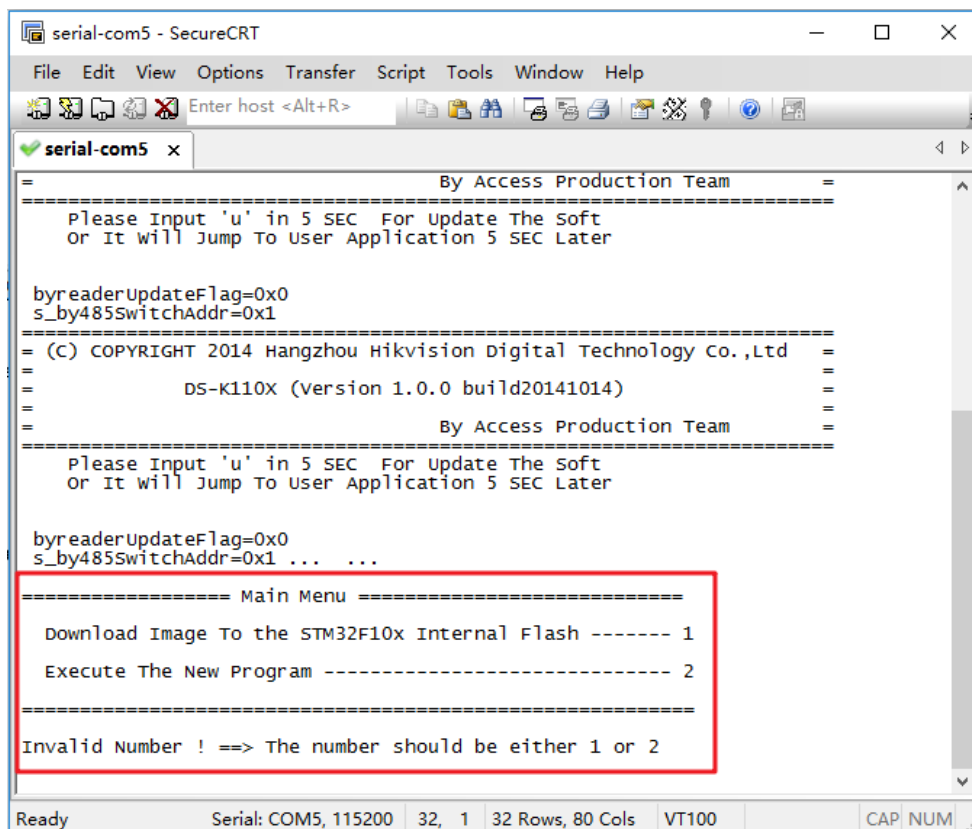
serial-com5 - SecureCRT

File Edit View Options Transfer Script Tools Window Help

Enter host <Alt+R>

serial-com5 ×

= By Access Production Team =
==================================================================
Please Input 'u' in 5 SEC For Update The Soft
Or It Will Jump To User Application 5 SEC Later

byreaderUpdateFlag=0x0
s_by485SwitchAddr=0x1
==================================================================
= (C) COPYRIGHT 2014 Hangzhou Hikvision Digital Technology Co.,Ltd =
= =
= DS-K110X (Version 1.0.0 build20141014) =
= =
= By Access Production Team =
==================================================================
Please Input 'u' in 5 SEC For Update The Soft
Or It Will Jump To User Application 5 SEC Later

byreaderUpdateFlag=0x0
s_by485SwitchAddr=0x1 ... ...

================= Main Menu ===========================

Download Image To the STM32F10x Internal Flash ------- 1

Execute The New Program ------------------------------ 2

=======================================================

Invalid Number ! ==> The number should be either 1 or 2

Ready Serial: COM5, 115200 32, 1 32 Rows, 80 Cols VT100 CAP NUM